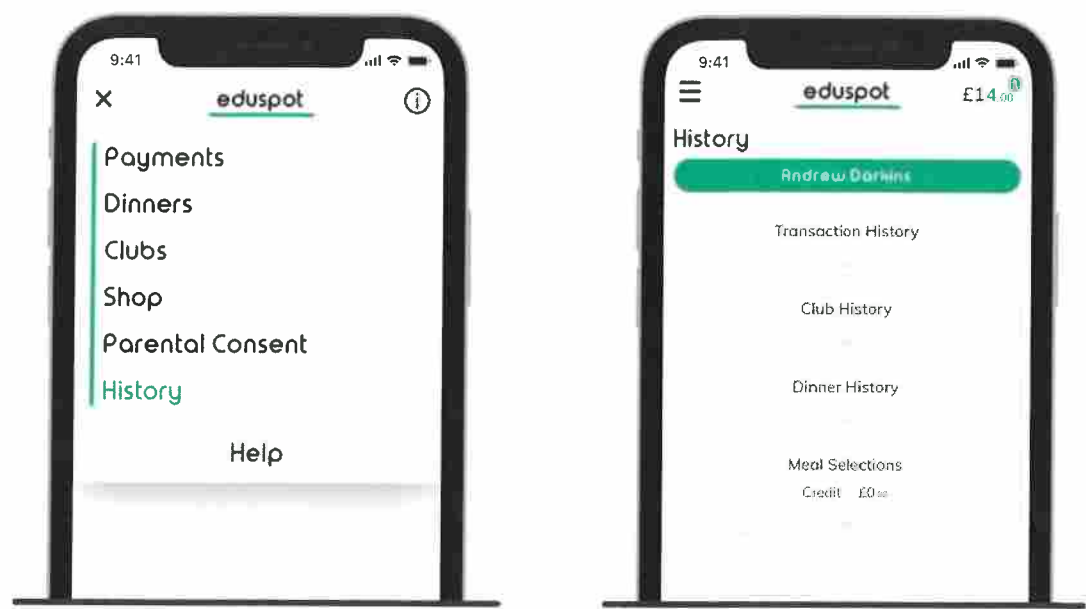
9:41

eduspot

Payments
Dinners
Clubs
Shop
Parental Consent
History

Help

9:41

eduspot

£14.00

History

Andrew Darkins

Transaction History

Club History

Dinner History

Meal Selections

Credit £0.00